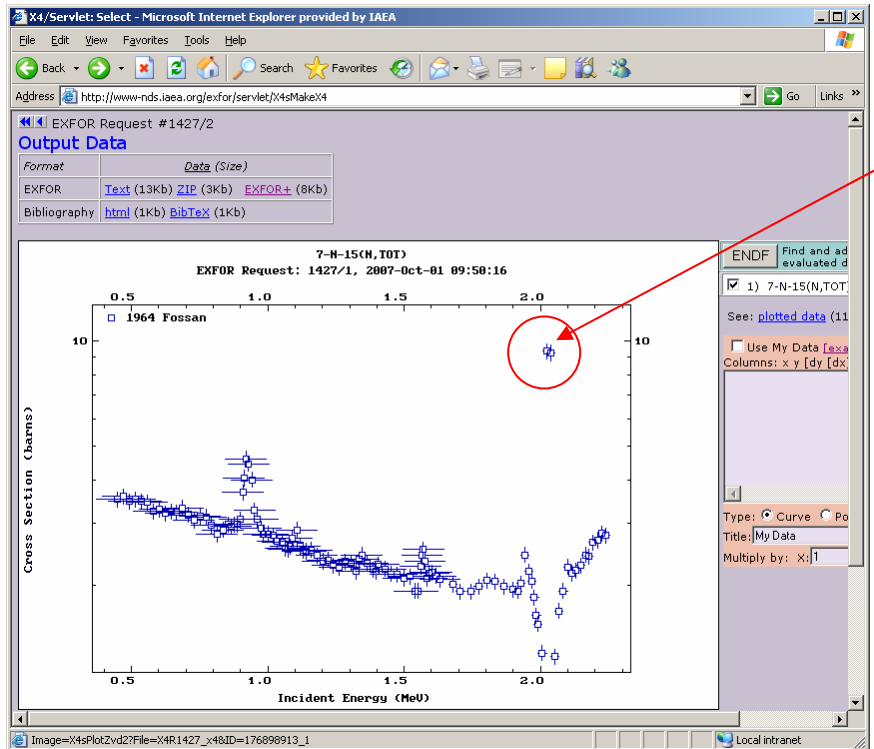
X4/Servlet: Select - Microsoft Internet Explorer provided by IAEA

File Edit View Favorites Tools Help

Back Search Favorites

Address http://www-nds.iaea.org/exfor/servlet/X4sMakeX4 Go Links

EXFOR Request #1427/2

Output Data

| Format | Data (Size) |
|---|---|
| EXFOR | Text (13Kb) ZIP (3Kb) EXFOR+ (8Kb) |
| Bibliography | html (1Kb) BibTeX (1Kb) |

7-N-15(N,TOT)
EXFOR Request: 1427/1, 2007-Oct-01 09:50:16

0.5 1.0 1.5 2.0

1964 Fossan

10 10

Cross Section (barns)

0.5 1.0 1.5 2.0

Incident Energy (MeV)

ENDF Find and ad evaluated d

1) 7-N-15(N,TOT

See: plotted data (11

Use My Data [exa

Columns: x y [dy [dx

Type: Curve Po

Title: My Data

Multiply by: X: 1

Image=X4sPlotZvd2?File=X4R1427_x4&ID=176898913_1

Local intranet